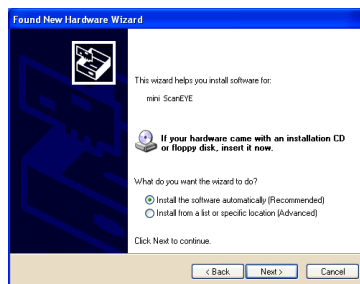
Found New Hardware Wizard

This wizard helps you install software for:

mini ScanEYE

If your hardware came with an installation CD or floppy disk, insert it now.

What do you want the wizard to do?

Install the software automatically (Recommended)
Install from a list or specific location (Advanced)

Click Next to continue.

< Back Next > Cancel